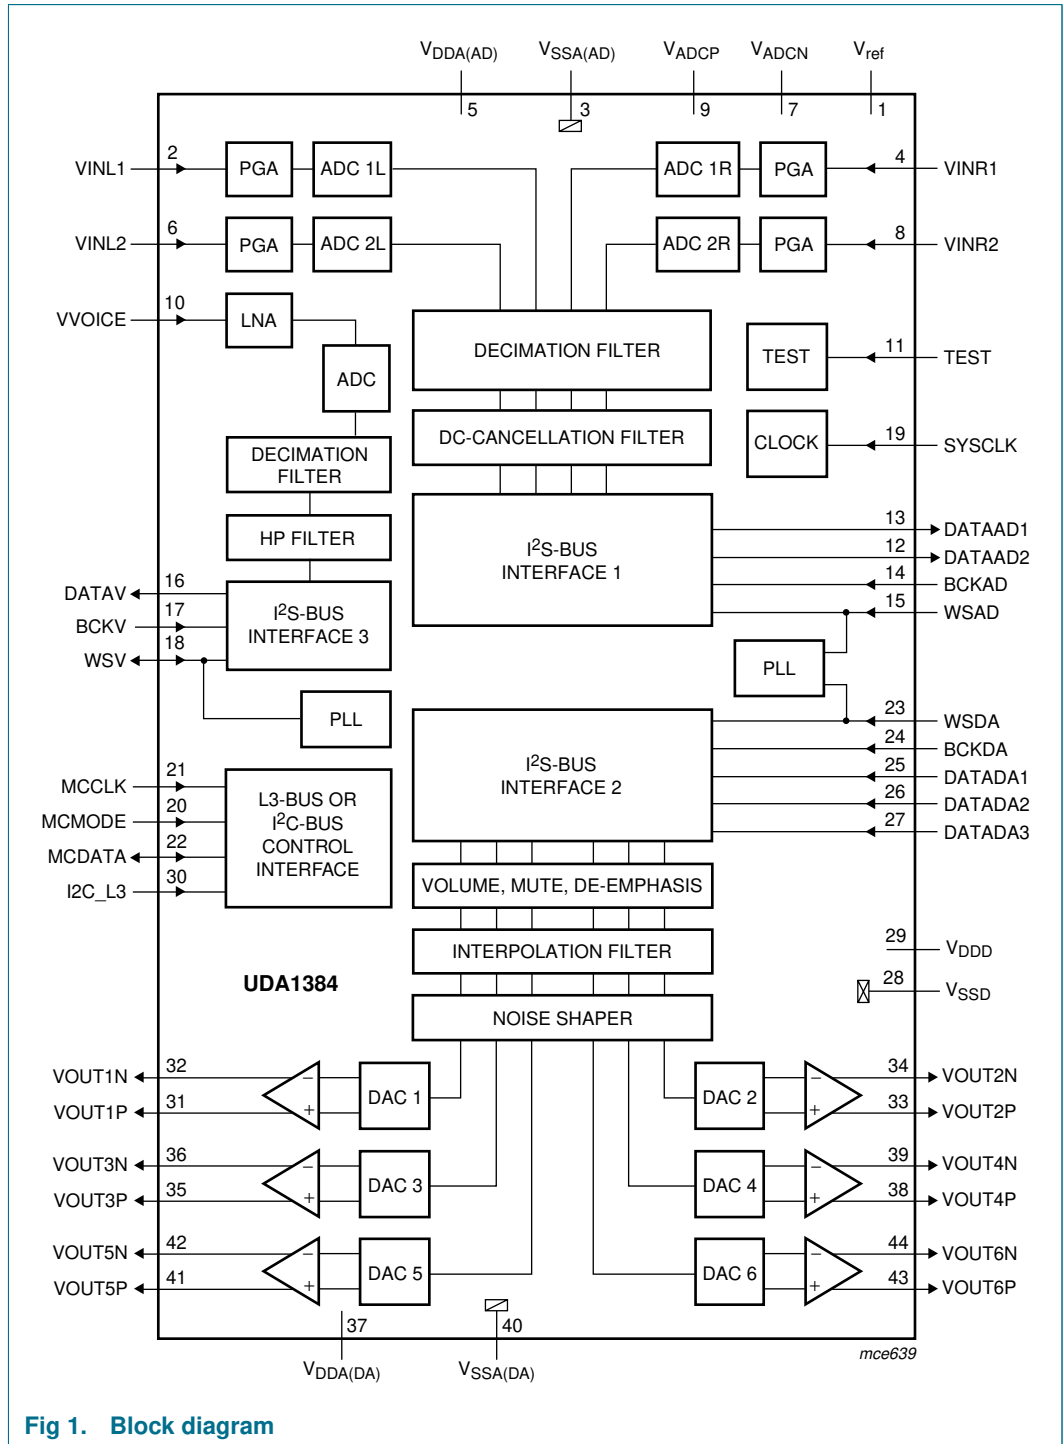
$V_{DDA(AD)}$ $V_{SSA(AD)}$ $V_{ADCP}$ $V_{ADCN}$ $V_{ref}$

5 3 9 7 1

VINL1 2 PGA ADC 1L ADC 1R PGA 4 VINR1

VINL2 6 PGA ADC 2L ADC 2R PGA 8 VINR2

VVOICE 10 LNA

ADC

DECIMATION FILTER

TEST 11 TEST

DC-CANCELLATION FILTER

CLOCK 19 SYSCLK

DECIMATION FILTER

HP FILTER

$I^2$S-BUS INTERFACE 1

13 DATAAD1
12 DATAAD2
14 BCKAD
15 WSAD

DATAV 16
BCKV 17
WSV 18

$I^2$S-BUS INTERFACE 3

PLL

PLL

23 WSDA
24 BCKDA
25 DATADA1
26 DATADA2
27 DATADA3

$I^2$S-BUS INTERFACE 2

MCCLK 21
MCMODE 20
MCDATA 22
I2C_L3 30

L3-BUS OR $I^2$C-BUS CONTROL INTERFACE

VOLUME, MUTE, DE-EMPHASIS

INTERPOLATION FILTER

29 $V_{DDD}$

UDA1384

28 $V_{SSD}$

NOISE SHAPER

VOUT1N 32
VOUT1P 31
DAC 1
DAC 2
34 VOUT2N
33 VOUT2P

VOUT3N 36
VOUT3P 35
DAC 3
DAC 4
39 VOUT4N
38 VOUT4P

VOUT5N 42
VOUT5P 41
DAC 5
DAC 6
44 VOUT6N
43 VOUT6P

37 40

$V_{DDA(DA)}$ $V_{SSA(DA)}$

mce639

Fig 1. Block diagram